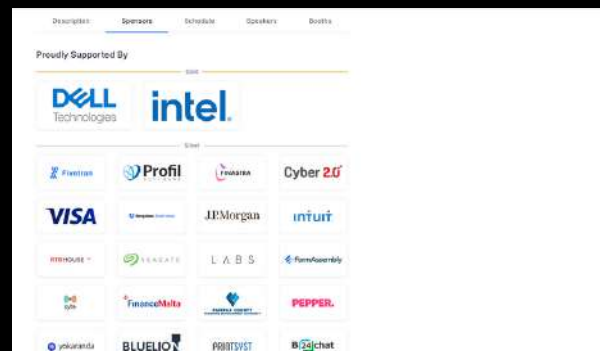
Description Sponsors Schedule Speakers Booths

Proudly Supported By

Gold

DELL Technologies

intel.

Silver

Finastra

Profil

FINASTRA

Cyber 2.0

VISA

J.P.Morgan

intuit

SEAGATE

LABS

FormAssembly

FinanceMalta

PEPPER.

yokaranda

BLUELIO

PRINTSYST

B24chat